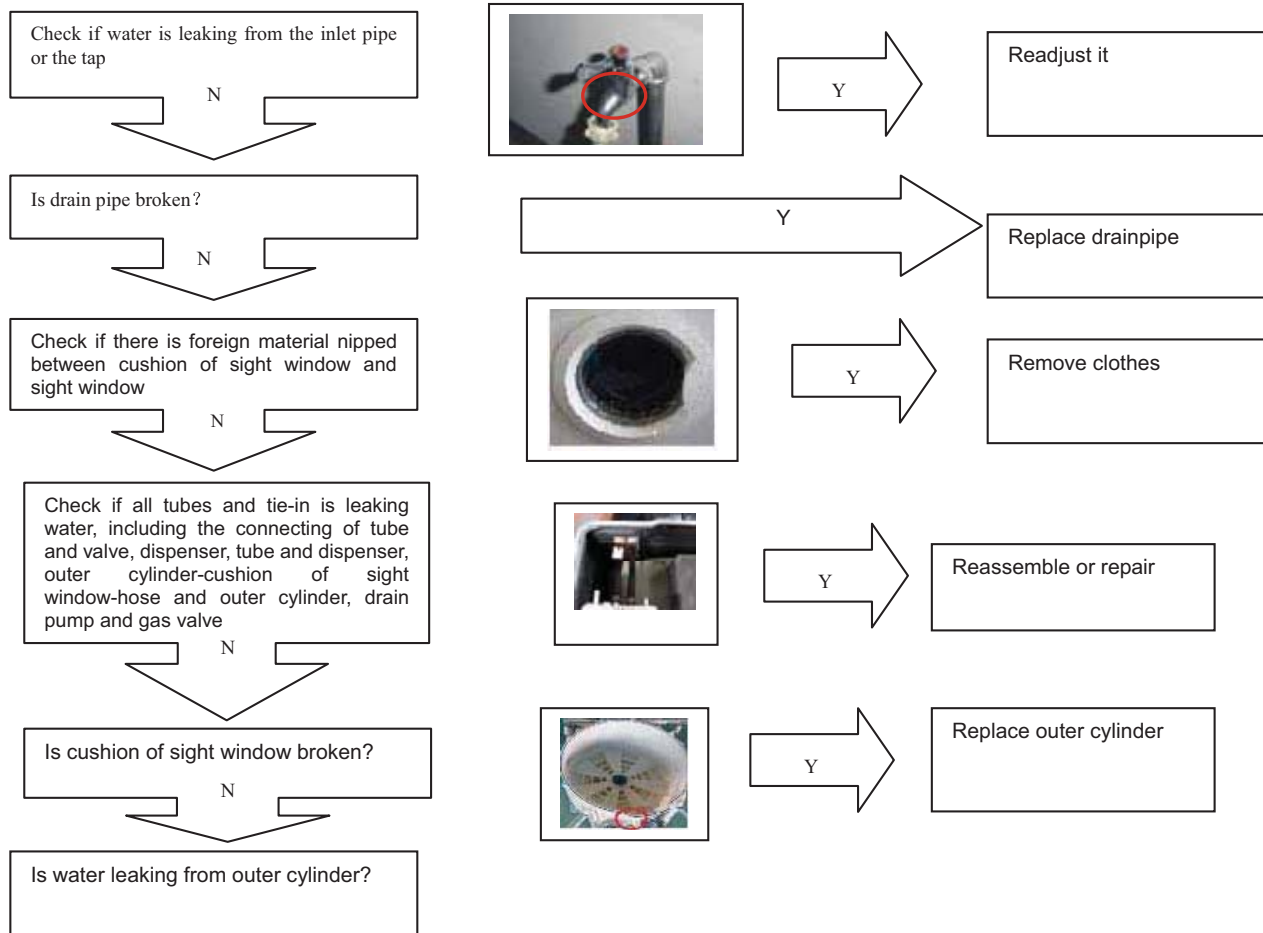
Check if water is leaking from the inlet pipe or the tap

N

Y

Readjust it

Is drain pipe broken?

N

Y

Replace drainpipe

Check if there is foreign material nipped between cushion of sight window and sight window

N

Y

Remove clothes

Check if all tubes and tie-in is leaking water, including the connecting of tube and valve, dispenser, tube and dispenser, outer cylinder-cushion of sight window-hose and outer cylinder, drain pump and gas valve

N

Y

Reassemble or repair

Is cushion of sight window broken?

N

Y

Replace outer cylinder

Is water leaking from outer cylinder?